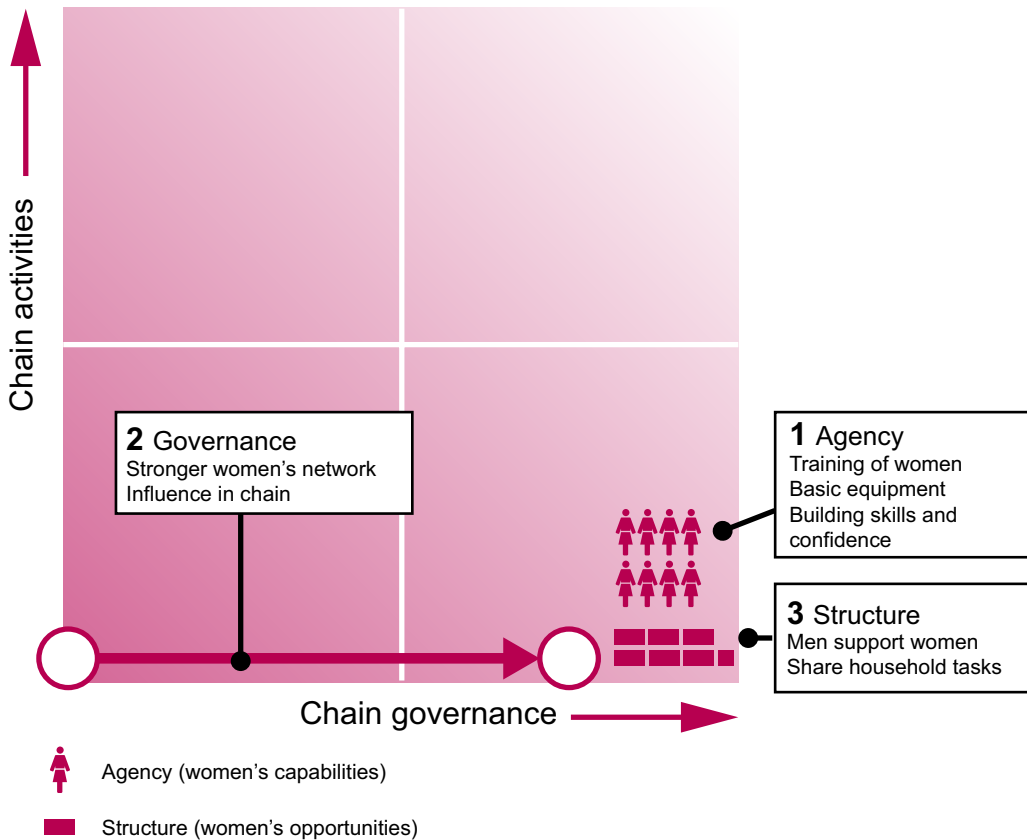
Chain activities

2 Governance
Stronger women's network
Influence in chain

1 Agency
Training of women
Basic equipment
Building skills and confidence

3 Structure
Men support women
Share household tasks

Chain governance

Agency (women's capabilities)

Structure (women's opportunities)